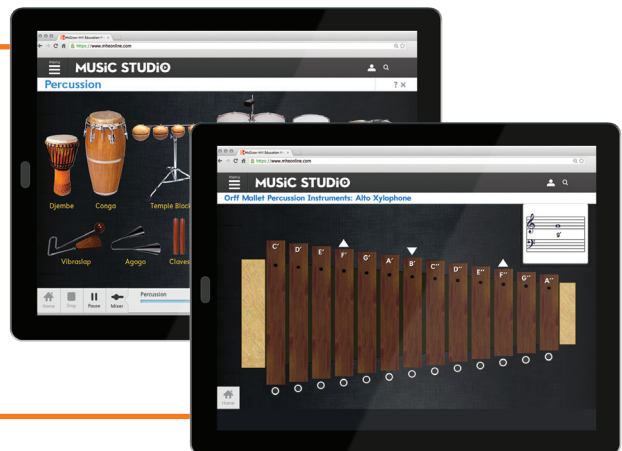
McGraw-Hill Education
https://www.mheonline.com
Menu
MUSiC STUDiO
Percussion
? ✕
Djembe
Conga
Temple Block
Vibraslap
Agogo
Claves
Home
Stop
Pause
Mixer
Percussion

McGraw-Hill Education
https://www.mheonline.com
Menu
MUSiC STUDiO
Orff Mallet Percussion Instruments: Alto Xylophone
C'
D'
E'
F'
G'
A'
B'
C''
D''
E''
F''
G''
A''
Home